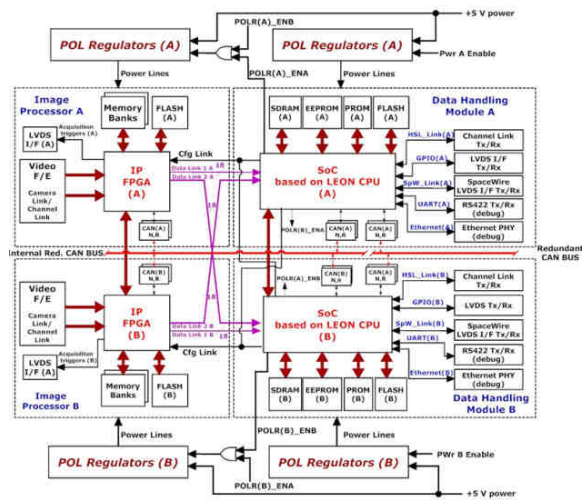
POLR(A)_ENB

+5 V power

POL Regulators (A)

POL Regulators (A)

Pwr A Enable

POLR(A)_ENA

Power Lines

Power Lines

Image Processor A

Memory Banks

FLASH (A)

SDRAM (A)

EEPROM (A)

PROM (A)

FLASH (A)

Data Handling Module A

LVDS I/F (A)

Acquisition triggers (A)

Cfg Link

HSL_Link(A)

Channel Link Tx/Rx

Video F/E

Camera Link/ Channel Link

IP FPGA (A)

Data Link 1 A

Data Link 2 A

1B

1B

SoC based on LEON CPU (A)

GPIO(A)

LVDS I/F Tx/Rx

SpW_Link(A)

SpaceWire LVDS I/F Tx/Rx

UART(A)

RS422 Tx/Rx (debug)

CAN(A) N,R

POLR(B)_ENA

CAN(A) N,R

CAN(A) N,R

Ethernet(A)

Ethernet PHY (debug)

Internal Red. CAN BUS

Redundant CAN BUS

CAN(B) N,R

POLR(A)_ENB

CAN(B) N,R

CAN(B) N,R

HSL_Link(B)

Channel Link Tx/Rx

Video F/E

Camera Link/ Channel Link

IP FPGA (B)

1B

SoC based on LEON CPU (B)

GPIO(B)

LVDS Tx/Rx

SpW_Link(B)

SpaceWire LVDS I/F Tx/Rx

Data Link 1 B

Data Link 2 B

1B

UART(B)

RS422 Tx/Rx (debug)

LVDS I/F (A)

Acquisition triggers (B)

Cfg Link

Ethernet(B)

Ethernet PHY (debug)

Memory Banks

FLASH (B)

SDRAM (B)

EEPROM (B)

PROM (B)

FLASH (B)

Image Processor B

Data Handling Module B

Power Lines

POLR(B)_ENB

Power Lines

POL Regulators (B)

POL Regulators (B)

PWr B Enable

POLR(B)_ENA

+5 V power